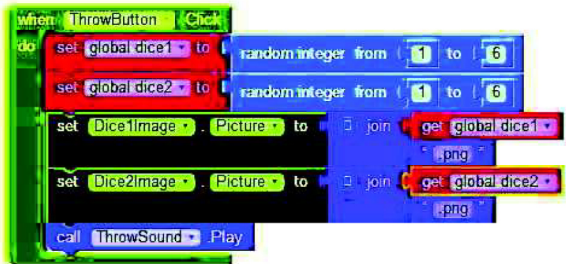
when ThrowButton . Click
do set global dice1 to random integer from 1 to 6
set global dice2 to random integer from 1 to 6
set Dice1Image . Picture to join get global dice1
" .png "
set Dice2Image . Picture to join get global dice2
" .png "
call ThrowSound . Play